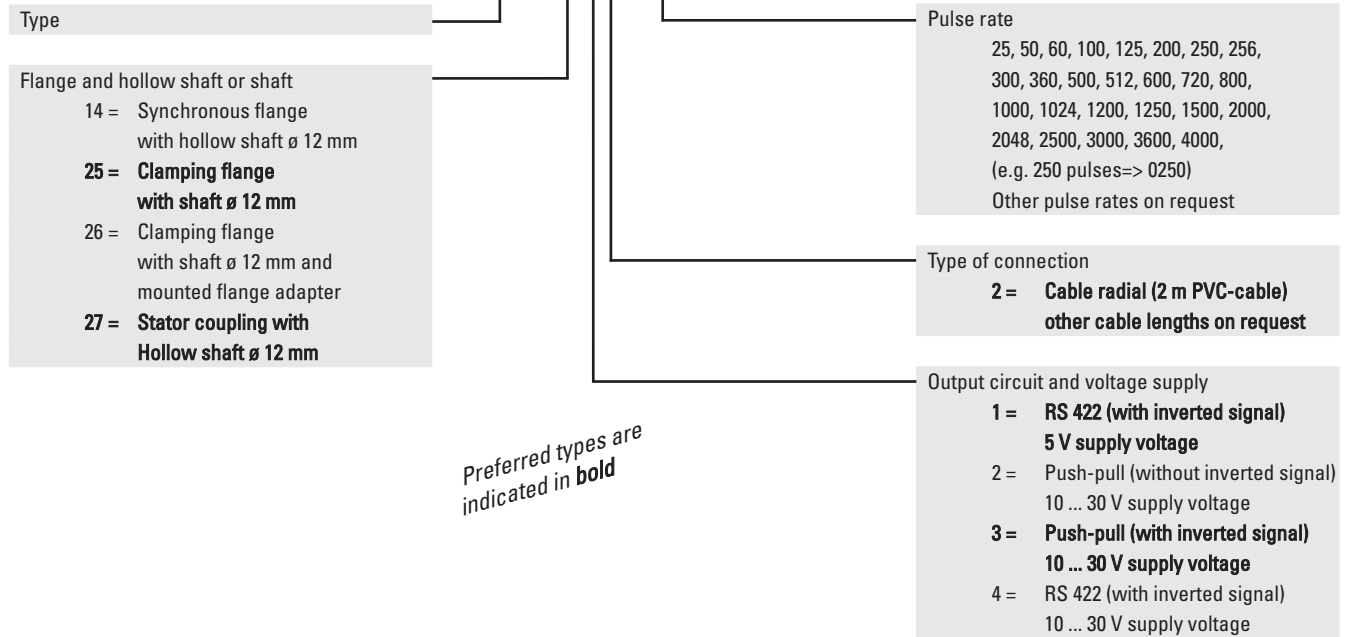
Type

Flange and hollow shaft or shaft
14 = Synchronous flange with hollow shaft ø 12 mm
25 = Clamping flange with shaft ø 12 mm
26 = Clamping flange with shaft ø 12 mm and mounted flange adapter
27 = Stator coupling with Hollow shaft ø 12 mm

Pulse rate
25, 50, 60, 100, 125, 200, 250, 256, 300, 360, 500, 512, 600, 720, 800, 1000, 1024, 1200, 1250, 1500, 2000, 2048, 2500, 3000, 3600, 4000,
(e.g. 250 pulses=> 0250)
Other pulse rates on request

Type of connection
2 = Cable radial (2 m PVC-cable) other cable lengths on request

Output circuit and voltage supply
1 = RS 422 (with inverted signal) 5 V supply voltage
2 = Push-pull (without inverted signal) 10 ... 30 V supply voltage
3 = Push-pull (with inverted signal) 10 ... 30 V supply voltage
4 = RS 422 (with inverted signal) 10 ... 30 V supply voltage

Preferred types are indicated in bold